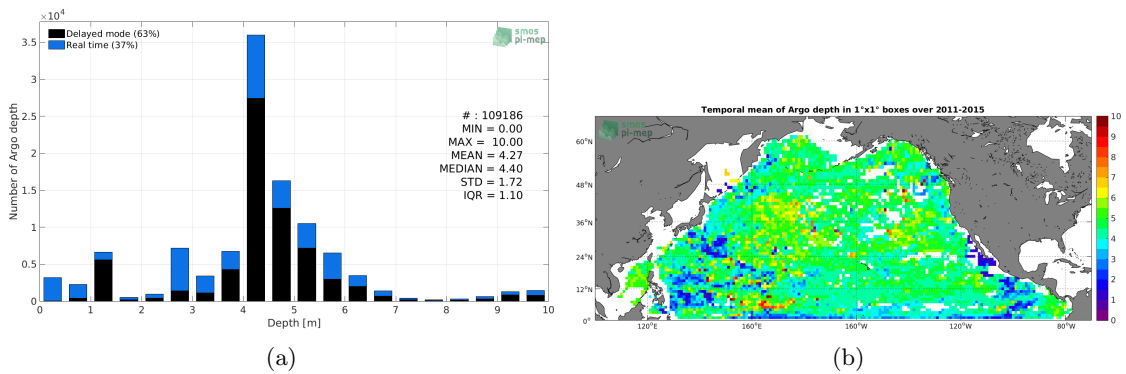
$\times10^4$

Delayed mode (63%)
Real time (37%)

smos pi-mep

3.5
3
2.5
2
1.5
1
0.5
0

Number of Argo depth

# : 109186
MIN = 0.00
MAX = 10.00
MEAN = 4.27
MEDIAN = 4.40
STD = 1.72
IQR = 1.10

0 1 2 3 4 5 6 7 8 9 10
Depth [m]

(a)

Temporal mean of Argo depth in 1°x1° boxes over 2011-2015

smos pi-mep

60°N
48°N
36°N
24°N
12°N
0°

120°E 160°E 160°W 120°W 80°W

10
9
8
7
6
5
4
3
2
1
0

(b)